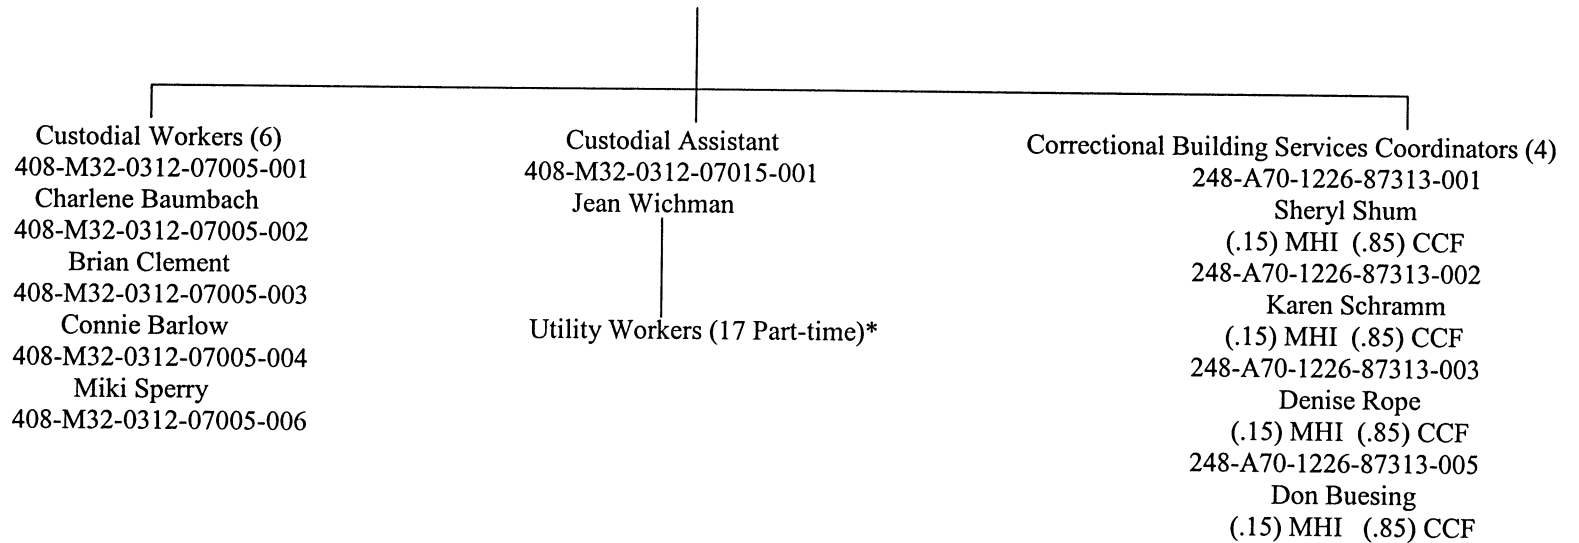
Custodial Workers (6)
408-M32-0312-07005-001
Charlene Baumbach
408-M32-0312-07005-002
Brian Clement
408-M32-0312-07005-003
Connie Barlow
408-M32-0312-07005-004
Miki Sperry
408-M32-0312-07005-006

Custodial Assistant
408-M32-0312-07015-001
Jean Wichman

Utility Workers (17 Part-time)*

Correctional Building Services Coordinators (4)
248-A70-1226-87313-001
Sheryl Shum
(.15) MHI (.85) CCF
248-A70-1226-87313-002
Karen Schramm
(.15) MHI (.85) CCF
248-A70-1226-87313-003
Denise Rope
(.15) MHI (.85) CCF
248-A70-1226-87313-005
Don Buesing
(.15) MHI (.85) CCF